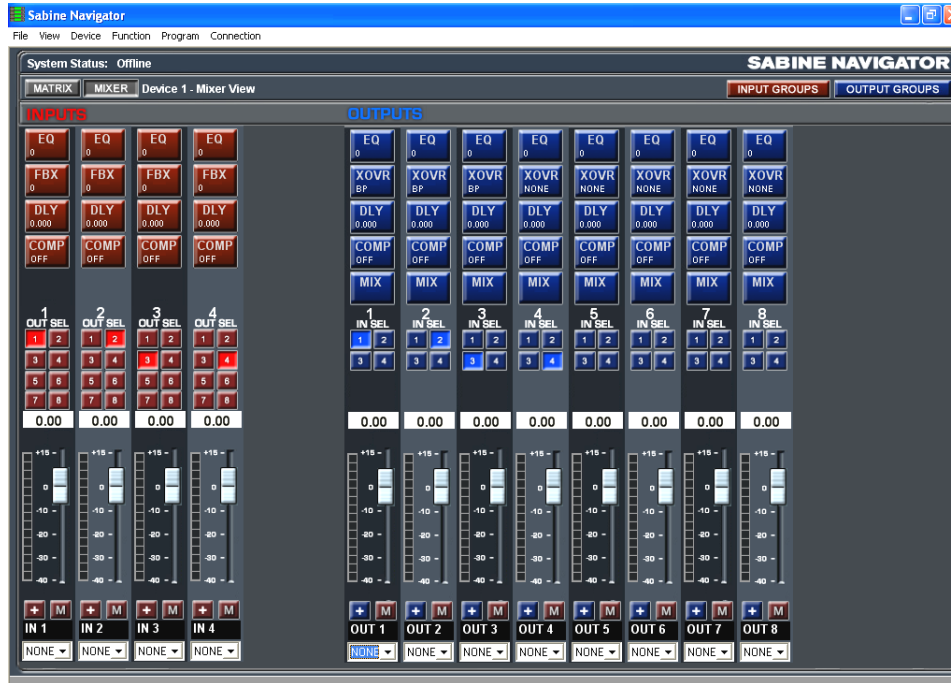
Sabine Navigator

File View Device Function Program Connection

System Status: Offline

SABINE NAVIGATOR

MATRIX MIXER Device 1 - Mixer View

INPUT GROUPS OUTPUT GROUPS

INPUTS

OUTPUTS

| EQ 0 | EQ 0 | EQ 0 | EQ 0 |
|---|---|---|---|
| FBX 0 | FBX 0 | FBX 0 | FBX 0 |
| DLY 0.000 | DLY 0.000 | DLY 0.000 | DLY 0.000 |
| COMP OFF | COMP OFF | COMP OFF | COMP OFF |
| 1 OUT SEL | 2 OUT SEL | 3 OUT SEL | 4 OUT SEL |
| 1 2 3 4 5 6 7 8 | 1 2 3 4 5 6 7 8 | 1 2 3 4 5 6 7 8 | 1 2 3 4 5 6 7 8 |
| 0.00 | 0.00 | 0.00 | 0.00 |
| +15 0 -10 -20 -30 -40 | +15 0 -10 -20 -30 -40 | +15 0 -10 -20 -30 -40 | +15 0 -10 -20 -30 -40 |
| + M | + M | + M | + M |
| IN 1 | IN 2 | IN 3 | IN 4 |
| NONE | NONE | NONE | NONE |

| EQ 0 | EQ 0 | EQ 0 | EQ 0 | EQ 0 | EQ 0 | EQ 0 | EQ 0 |
|---|---|---|---|---|---|---|---|
| XOVR BP | XOVR BP | XOVR BP | XOVR NONE | XOVR NONE | XOVR NONE | XOVR NONE | XOVR NONE |
| DLY 0.000 | DLY 0.000 | DLY 0.000 | DLY 0.000 | DLY 0.000 | DLY 0.000 | DLY 0.000 | DLY 0.000 |
| COMP OFF | COMP OFF | COMP OFF | COMP OFF | COMP OFF | COMP OFF | COMP OFF | COMP OFF |
| MIX | MIX | MIX | MIX | MIX | MIX | MIX | MIX |
| 1 IN SEL | 2 IN SEL | 3 IN SEL | 4 IN SEL | 5 IN SEL | 6 IN SEL | 7 IN SEL | 8 IN SEL |
| 1 2 3 4 | 1 2 3 4 | 1 2 3 4 | 1 2 3 4 | 1 2 3 4 | 1 2 3 4 | 1 2 3 4 | 1 2 3 4 |
| 0.00 | 0.00 | 0.00 | 0.00 | 0.00 | 0.00 | 0.00 | 0.00 |
| +15 0 -10 -20 -30 -40 | +15 0 -10 -20 -30 -40 | +15 0 -10 -20 -30 -40 | +15 0 -10 -20 -30 -40 | +15 0 -10 -20 -30 -40 | +15 0 -10 -20 -30 -40 | +15 0 -10 -20 -30 -40 | +15 0 -10 -20 -30 -40 |
| + M | + M | + M | + M | + M | + M | + M | + M |
| OUT 1 | OUT 2 | OUT 3 | OUT 4 | OUT 5 | OUT 6 | OUT 7 | OUT 8 |
| NONE | NONE | NONE | NONE | NONE | NONE | NONE | NONE |